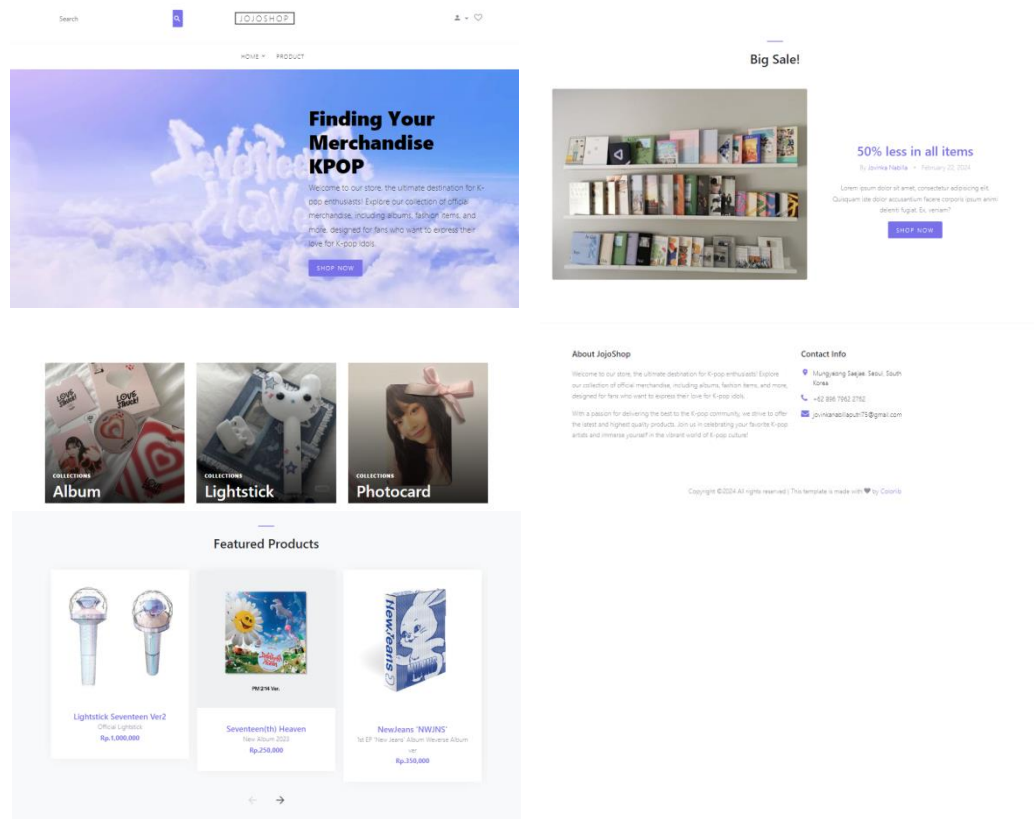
Search

JOJOSHOP

HOME PRODUCT

Finding Your Merchandise KPOP

Welcome to our store, the ultimate destination for K-pop enthusiasts! Explore our collection of official merchandise, including albums, fashion items, and more, designed for fans who want to express their love for K-pop idols.

SHOP NOW

COLLECTIONS
Album

COLLECTIONS
Lightstick

COLLECTIONS
Photocard

Featured Products

Lightstick Seventeen Ver2
Official Lightstick
Rp.1,000,000

Seventeen(th) Heaven
New Album 2023
Rp.250,000

NewJeans 'NWJNS'
1st EP 'New Jeans' Album Weverse Album ver
Rp.350,000

Big Sale!

50% less in all items

By Jovinka Nabila • February 20, 2024

Lorem ipsum dolor sit amet, consectetur adipisicing elit. Quisquam iste dolor accusantium facere corporis ipsum animi deleniti fugiat. Ex, veniam?

SHOP NOW

About JojoShop

Welcome to our store, the ultimate destination for K-pop enthusiasts! Explore our collection of official merchandise, including albums, fashion items, and more, designed for fans who want to express their love for K-pop idols.

With a passion for delivering the best to the K-pop community, we strive to offer the latest and highest quality products. Join us in celebrating your favorite K-pop artists and immerse yourself in the vibrant world of K-pop culture!

Contact Info

Mungyeong Saejae, Seoul, South Korea

+62 896 7862 2752

jovinkanabilaputri75@gmail.com

Copyright ©2024 All rights reserved | This template is made with ♥ by Colorlib